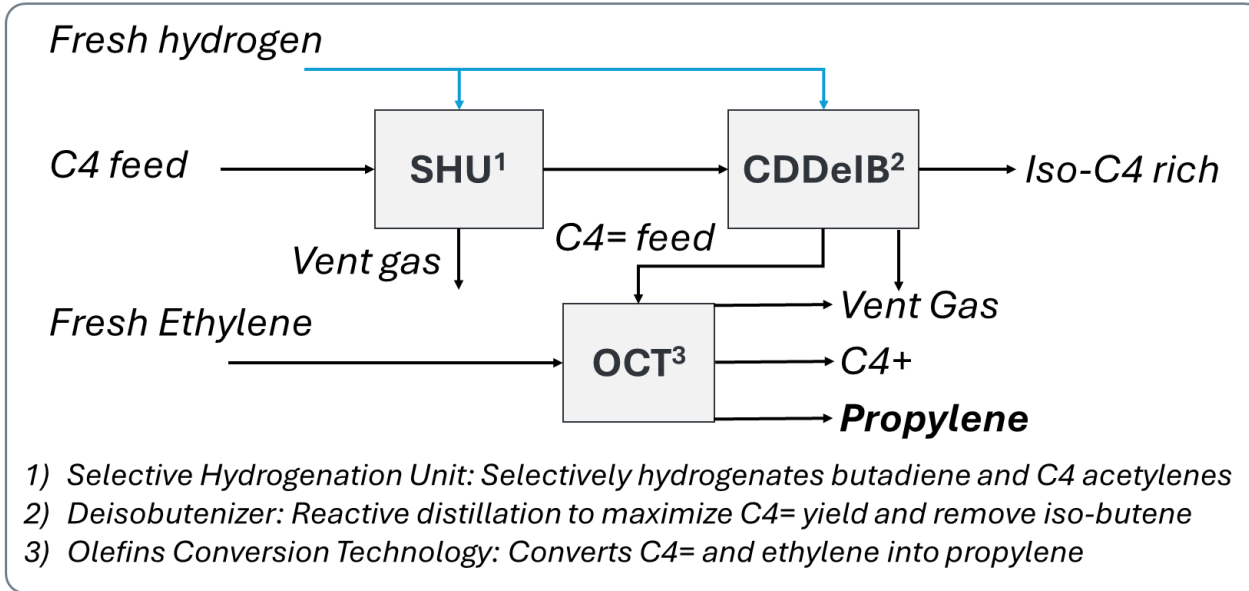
Fresh hydrogen

C4 feed

SHU$^1$

CDDeIB$^2$

Iso-C4 rich

Vent gas

C4= feed

Fresh Ethylene

OCT$^3$

Vent Gas

C4+

**Propylene**

1) Selective Hydrogenation Unit: Selectively hydrogenates butadiene and C4 acetylenes
2) Deisobutenizer: Reactive distillation to maximize C4= yield and remove iso-butene
3) Olefins Conversion Technology: Converts C4= and ethylene into propylene